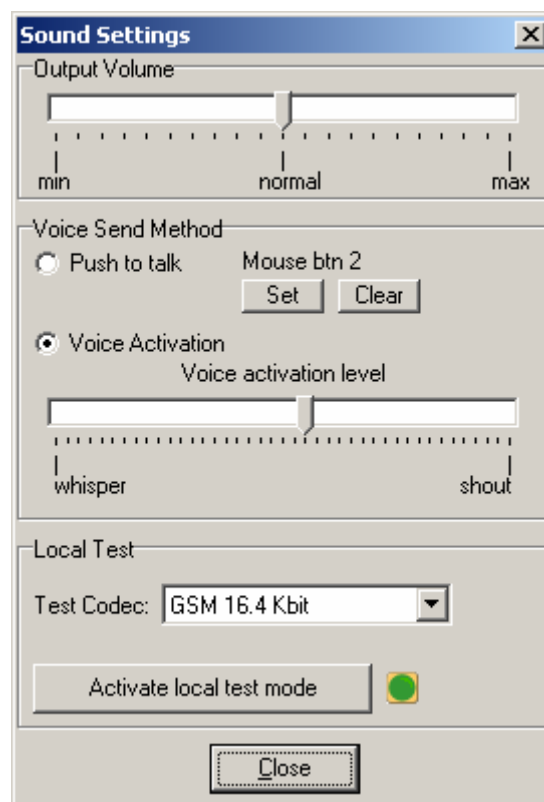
Sound Settings

Output Volume

min normal max

Voice Send Method

Push to talk

Mouse btn 2

Set Clear

Voice Activation

Voice activation level

whisper shout

Local Test

Test Codec: GSM 16.4 Kbit

Activate local test mode

Close